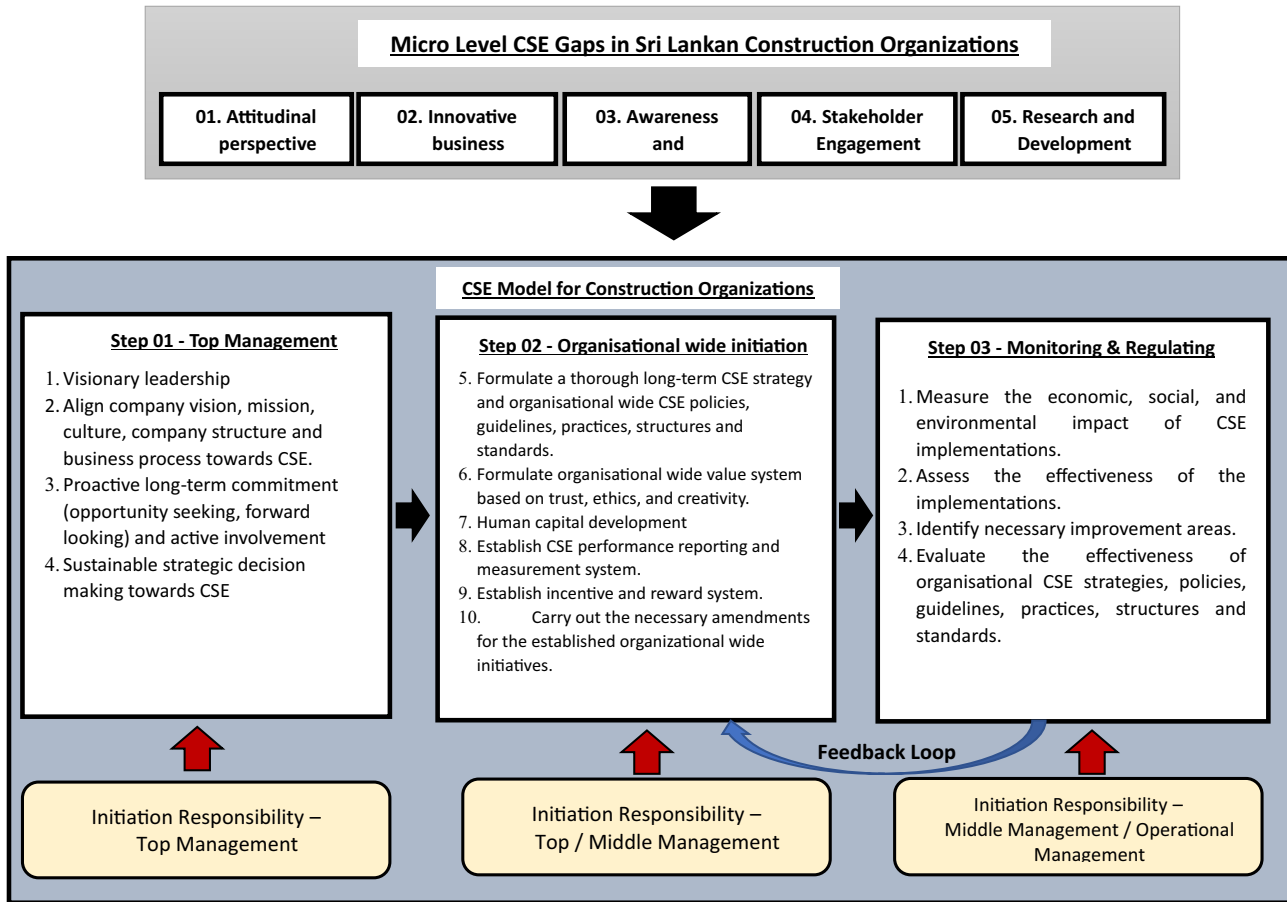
Micro Level CSE Gaps in Sri Lankan Construction Organizations

01. Attitudinal perspective

02. Innovative business

03. Awareness and

04. Stakeholder Engagement

05. Research and Development

CSE Model for Construction Organizations

Step 01 - Top Management

1. Visionary leadership
2. Align company vision, mission, culture, company structure and business process towards CSE.
3. Proactive long-term commitment (opportunity seeking, forward looking) and active involvement
4. Sustainable strategic decision making towards CSE

Step 02 - Organisational wide initiation

5. Formulate a thorough long-term CSE strategy and organisational wide CSE policies, guidelines, practices, structures and standards.
6. Formulate organisational wide value system based on trust, ethics, and creativity.
7. Human capital development
8. Establish CSE performance reporting and measurement system.
9. Establish incentive and reward system.
10. Carry out the necessary amendments for the established organizational wide initiatives.

Step 03 - Monitoring & Regulating

1. Measure the economic, social, and environmental impact of CSE implementations.
2. Assess the effectiveness of the implementations.
3. Identify necessary improvement areas.
4. Evaluate the effectiveness of organisational CSE strategies, policies, guidelines, practices, structures and standards.

Feedback Loop

Initiation Responsibility – Top Management

Initiation Responsibility – Top / Middle Management

Initiation Responsibility – Middle Management / Operational Management